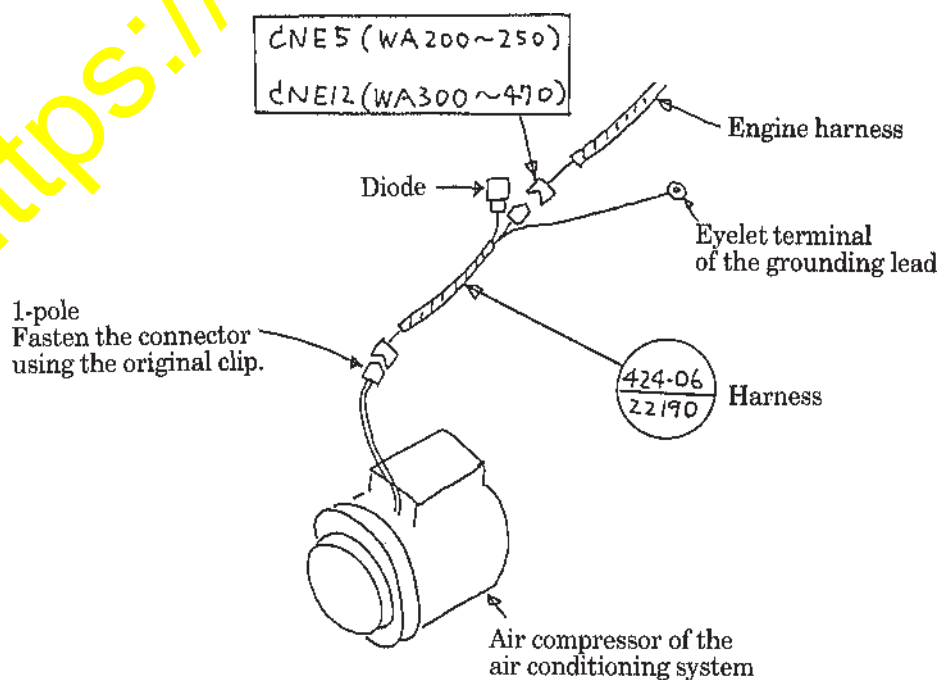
ttps://

CNE5 (WA200~250)
CNE12 (WA300~470)

Engine harness

Diode

Eyelet terminal of the grounding lead

1-pole
Fasten the connector using the original clip.

$\frac{424\text{-}06}{22190}$ Harness

Air compressor of the air conditioning system